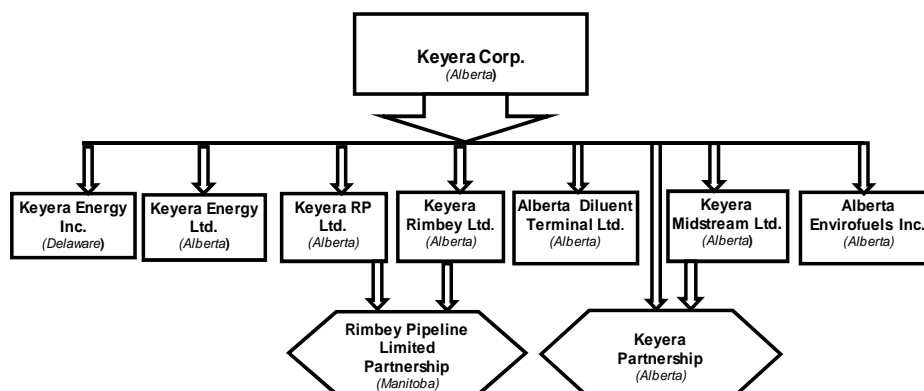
Keyera Corp.
(Alberta)

Keyera Energy Inc.
(Delaware)

Keyera Energy Ltd.
(Alberta)

Keyera RP Ltd.
(Alberta)

Keyera Rimbey Ltd.
(Alberta)

Alberta Diluent Terminal Ltd.
(Alberta)

Keyera Midstream Ltd.
(Alberta)

Alberta Envirofuels Inc.
(Alberta)

Rimbey Pipeline Limited Partnership
(Manitoba)

Keyera Partnership
(Alberta)